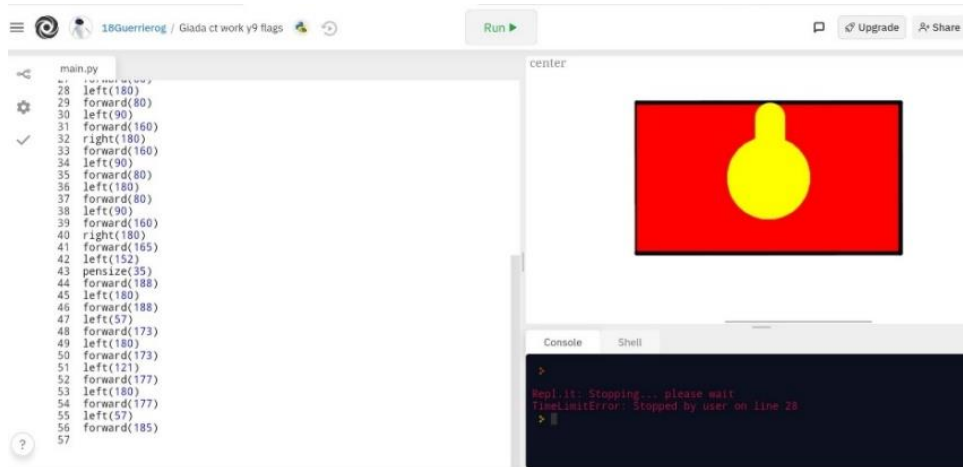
18Guerrierog / Giada ct work y9 flags

Run ▶

Upgrade

Share

main.py

27 forward(80)
28 left(180)
29 forward(80)
30 left(90)
31 forward(160)
32 right(180)
33 forward(160)
34 left(90)
35 forward(80)
36 left(180)
37 forward(80)
38 left(90)
39 forward(160)
40 right(180)
41 forward(165)
42 left(152)
43 pensize(35)
44 forward(188)
45 left(180)
46 forward(188)
47 left(57)
48 forward(173)
49 left(180)
50 forward(173)
51 left(121)
52 forward(177)
53 left(180)
54 forward(177)
55 left(57)
56 forward(185)
57

center

Console

Shell

>

Repl.it: Stopping... please wait
TimeLimitError: Stopped by user on line 28
>

?